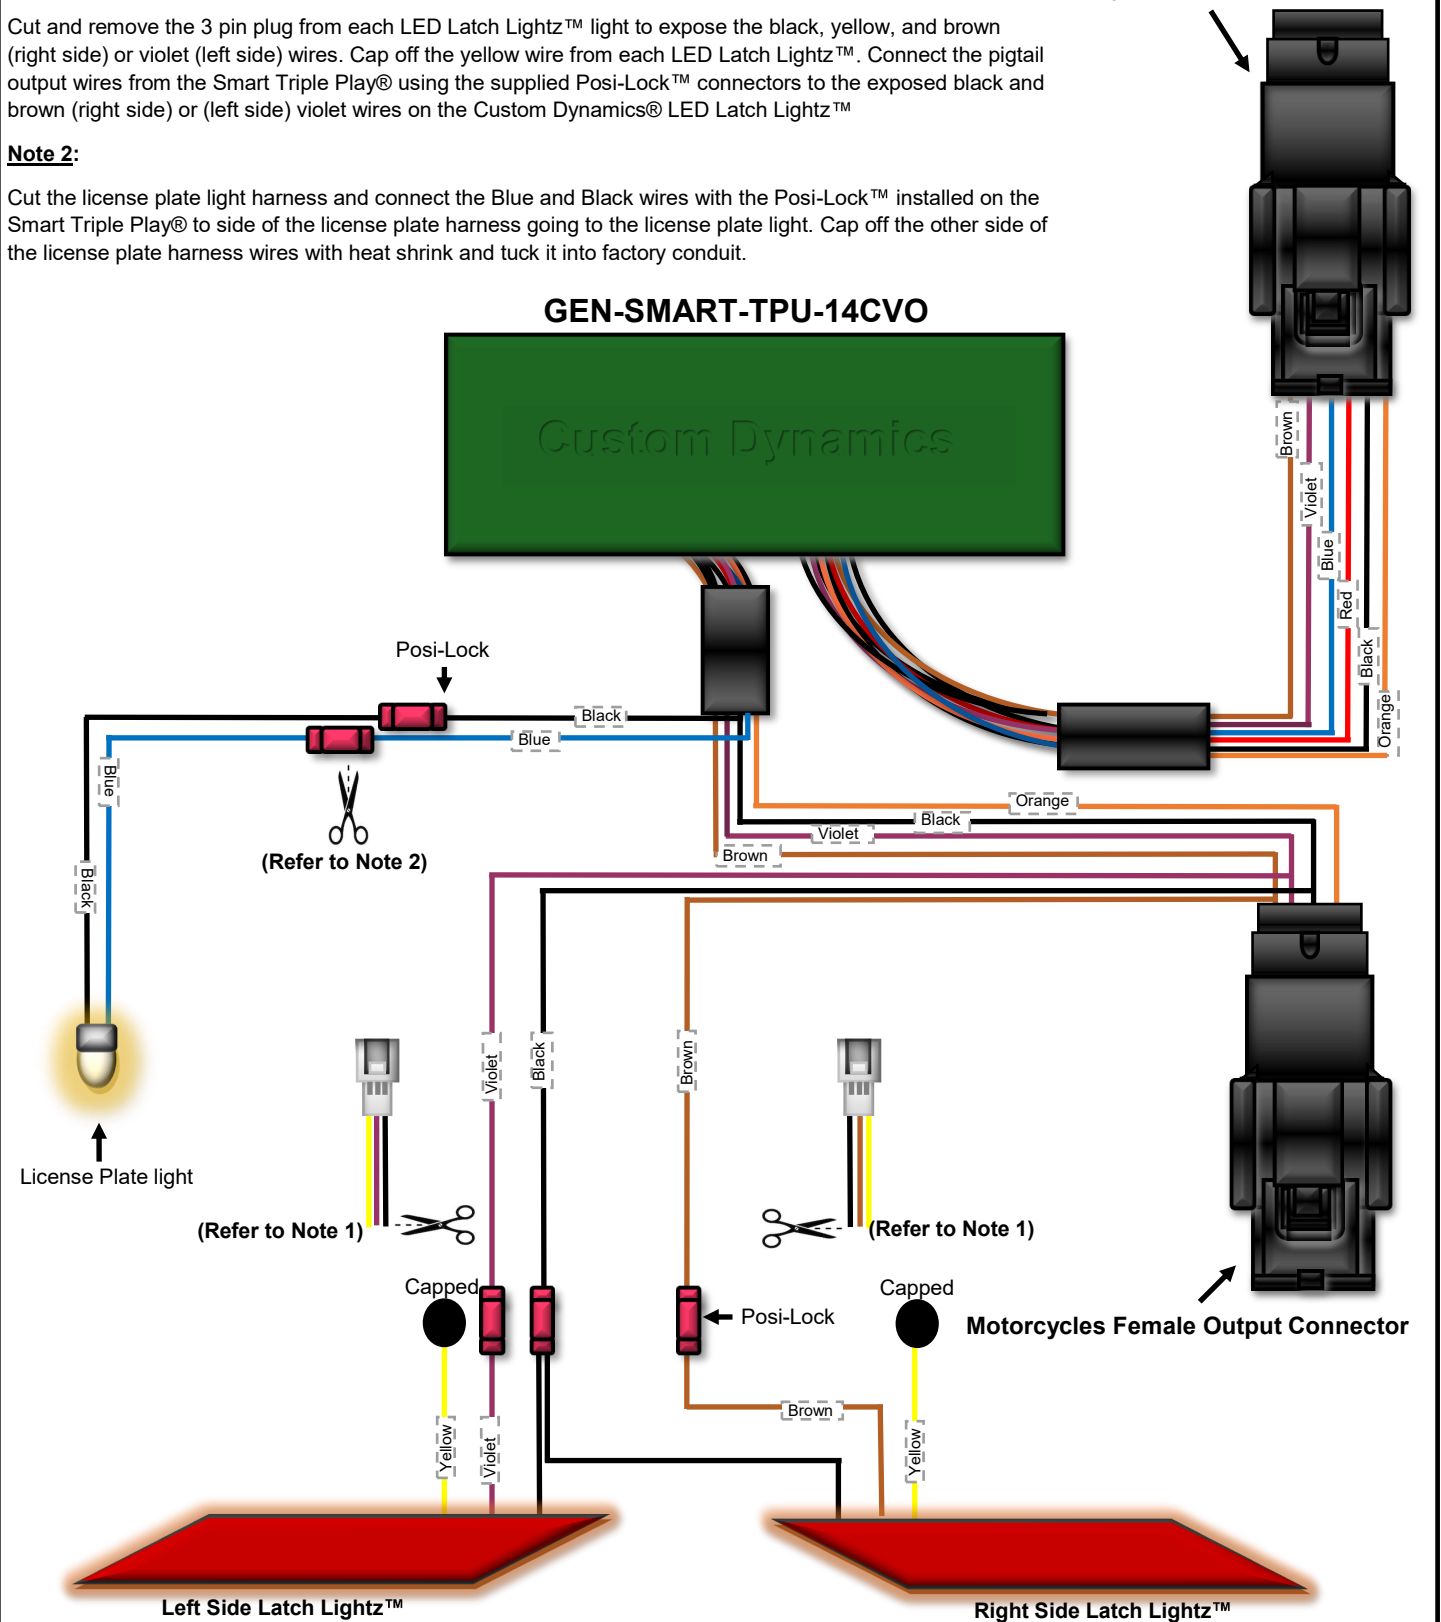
Cut and remove the 3 pin plug from each LED Latch Lightz™ light to expose the black, yellow, and brown (right side) or violet (left side) wires. Cap off the yellow wire from each LED Latch Lightz™. Connect the pigtail output wires from the Smart Triple Play® using the supplied Posi-Lock™ connectors to the exposed black and brown (right side) or (left side) violet wires on the Custom Dynamics® LED Latch Lightz™

Note 2:

Cut the license plate light harness and connect the Blue and Black wires with the Posi-Lock™ installed on the Smart Triple Play® to side of the license plate harness going to the license plate light. Cap off the other side of the license plate harness wires with heat shrink and tuck it into factory conduit.

GEN-SMART-TPU-14CVO

Custom Dynamics

Brown
Violet
Blue
Red
Black
Orange

Posi-Lock

Black
Blue

Blue
Black

(Refer to Note 2)

Orange
Black
Violet
Brown

Violet
Black
Brown

License Plate light

(Refer to Note 1)

(Refer to Note 1)

Capped

Posi-Lock

Capped

Motorcycles Female Output Connector

Yellow
Violet

Brown

Yellow

Left Side Latch Lightz™

Right Side Latch Lightz™